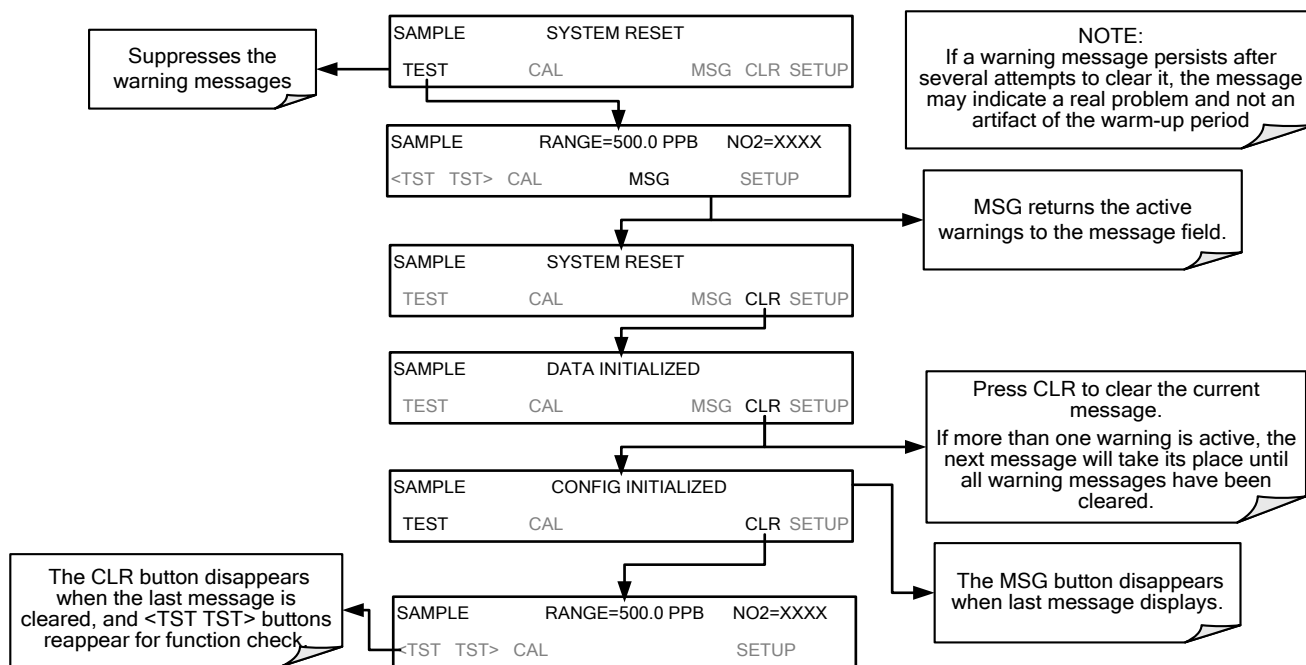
Suppresses the warning messages

SAMPLE SYSTEM RESET
TEST CAL MSG CLR SETUP

NOTE:
If a warning message persists after several attempts to clear it, the message may indicate a real problem and not an artifact of the warm-up period

SAMPLE RANGE=500.0 PPB NO2=XXXX
<TST TST> CAL MSG SETUP

MSG returns the active warnings to the message field.

SAMPLE SYSTEM RESET
TEST CAL MSG CLR SETUP

SAMPLE DATA INITIALIZED
TEST CAL MSG CLR SETUP

Press CLR to clear the current message.
If more than one warning is active, the next message will take its place until all warning messages have been cleared.

SAMPLE CONFIG INITIALIZED
TEST CAL CLR SETUP

The MSG button disappears when last message displays.

The CLR button disappears when the last message is cleared, and <TST TST> buttons reappear for function check.

SAMPLE RANGE=500.0 PPB NO2=XXXX
<TST TST> CAL SETUP